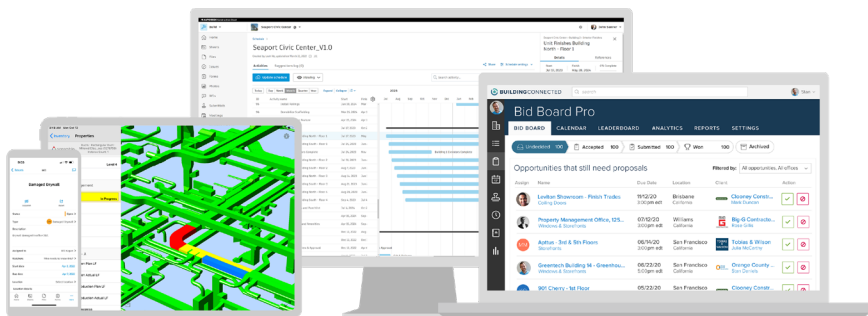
Seaport Civic Center_V1.0

BUILDINGCONNECTED

Stan

Bid Board Pro

BID BOARD CALENDAR LEADERBOARD ANALYTICS REPORTS SETTINGS

Undecided 100 Accepted 100 Submitted 100 Won 100 Archived

Opportunities that still need proposals

Filtered by: All offices

| Assign | Name | Due Date | Location | Client | Action |
|---|---|---|---|---|---|
| | Leviton Showroom - Finish Trades Ceiling Doors | 11/12/20 | Brisbane California | Clooney Constr... Mark Bassett | |
| | Property Management Office, 125... Windows & Storefronts | 07/12/20 | Williams California | Big-G Contracto... Frank Gillis | |
| | Aptus - 3rd & 5th Floor Storefronts | 06/14/20 | San Francisco California | Tobias & Wilson Julie McCarthy | |
| | Greentech Building M - Greenhou... Windows & Storefronts | 06/12/20 | San Francisco California | Orange County... Dan Cornelis | |
| | 365 Cherry - 1st Floor | 07/12/20 | San Francisco | Clooney Constr... | |

Damaged Drywall

In Progress

Properties